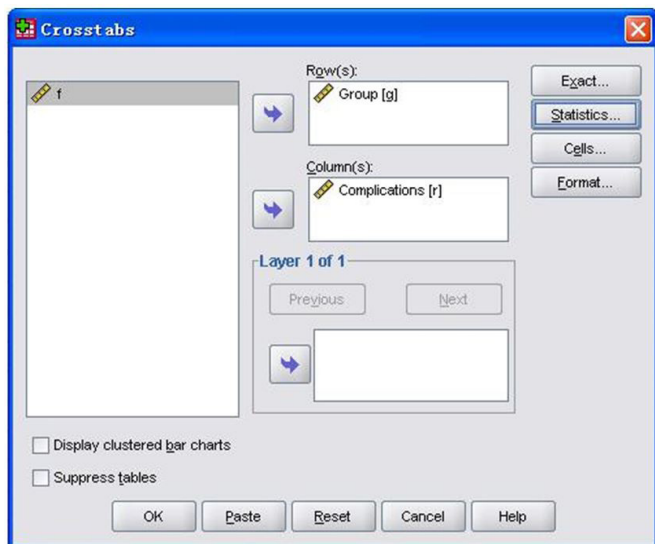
Crosstabs

f

Row(s):

Group [g]

Column(s):

Complications [r]

Layer 1 of 1

Previous

Next

Exact...

Statistics...

Cells...

Format...

Display clustered bar charts

Suppress tables

OK

Paste

Reset

Cancel

Help